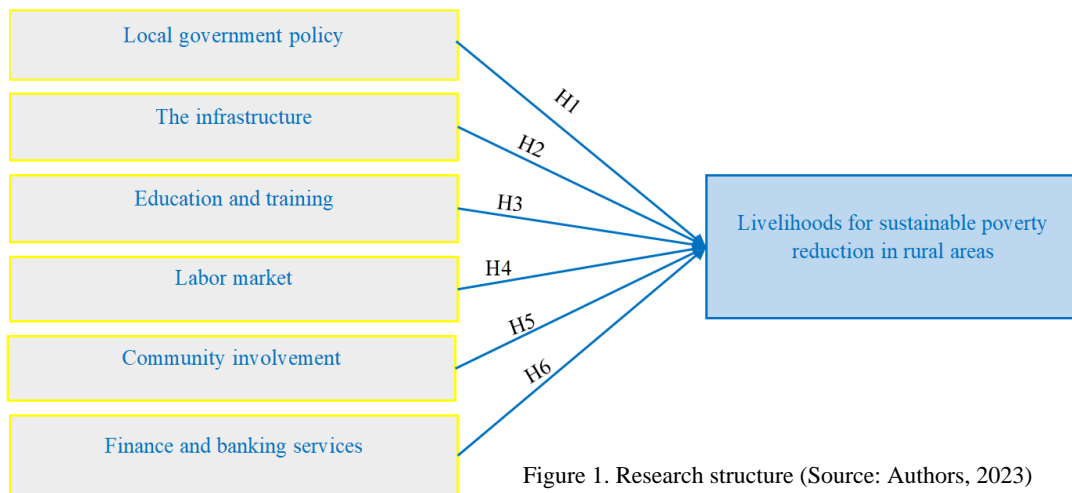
Local government policy

The infrastructure

Education and training

Labor market

Community involvement

Finance and banking services

H1

H2

H3

H4

H5

H6

Livelihoods for sustainable poverty reduction in rural areas

Figure 1. Research structure (Source: Authors, 2023)